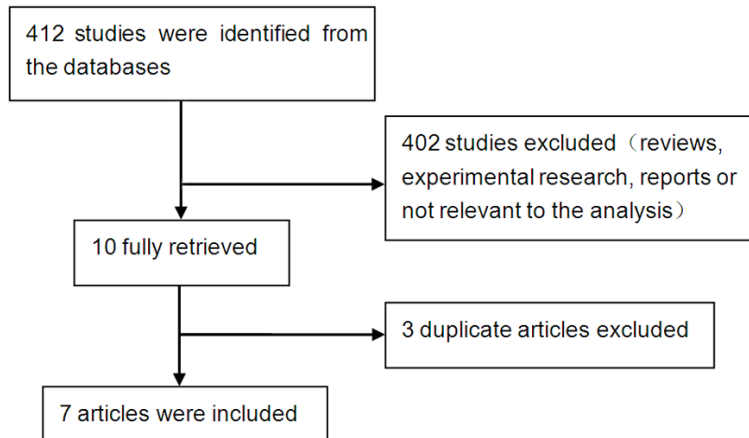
412 studies were identified from the databases

402 studies excluded（reviews, experimental research, reports or not relevant to the analysis）

10 fully retrieved

3 duplicate articles excluded

7 articles were included